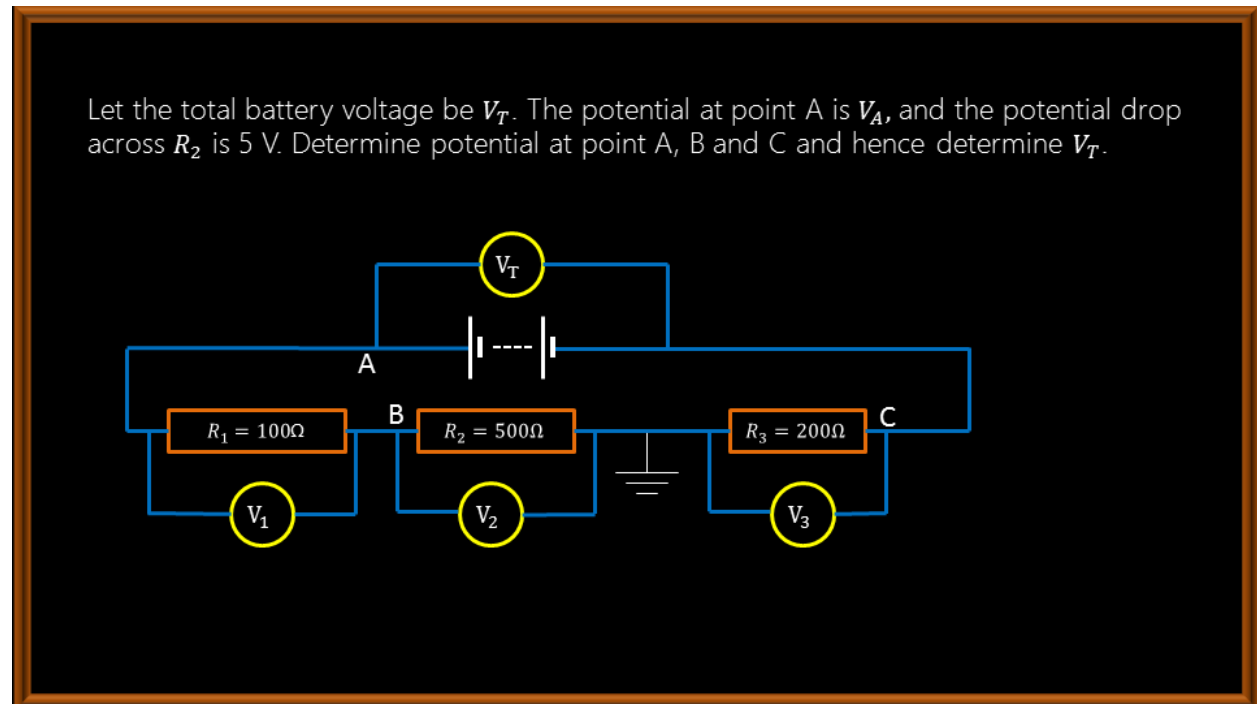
Let the total battery voltage be $V_T$. The potential at point A is $V_A$, and the potential drop across $R_2$ is 5 V. Determine potential at point A, B and C and hence determine $V_T$.

$V_T$

A

B

C

$R_1 = 100\Omega$

$R_2 = 500\Omega$

$R_3 = 200\Omega$

$V_1$

$V_2$

$V_3$